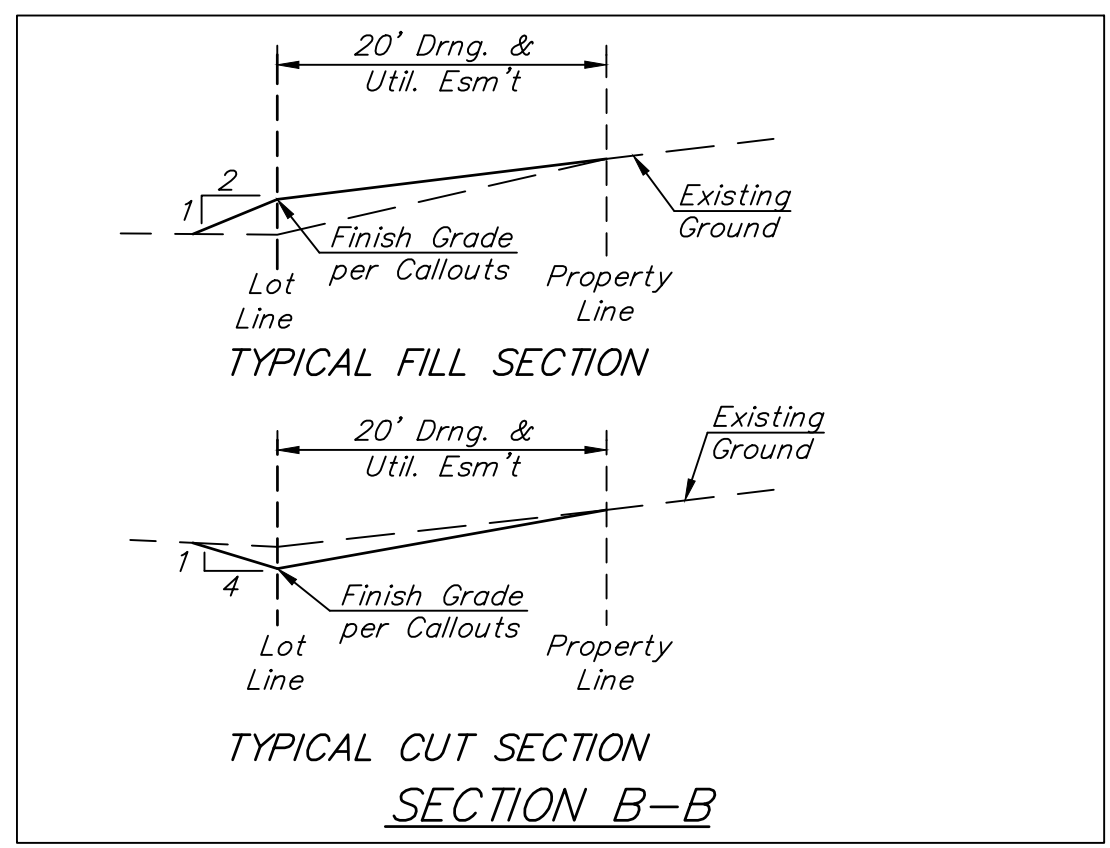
20' Drng. &
Util. Esm't

2
1

Existing
Ground

Finish Grade
per Callouts

Lot
Line

Property
Line

TYPICAL FILL SECTION

Existing
Ground

20' Drng. &
Util. Esm't

1
4

Finish Grade
per Callouts

Lot
Line

Property
Line

TYPICAL CUT SECTION

SECTION B–B